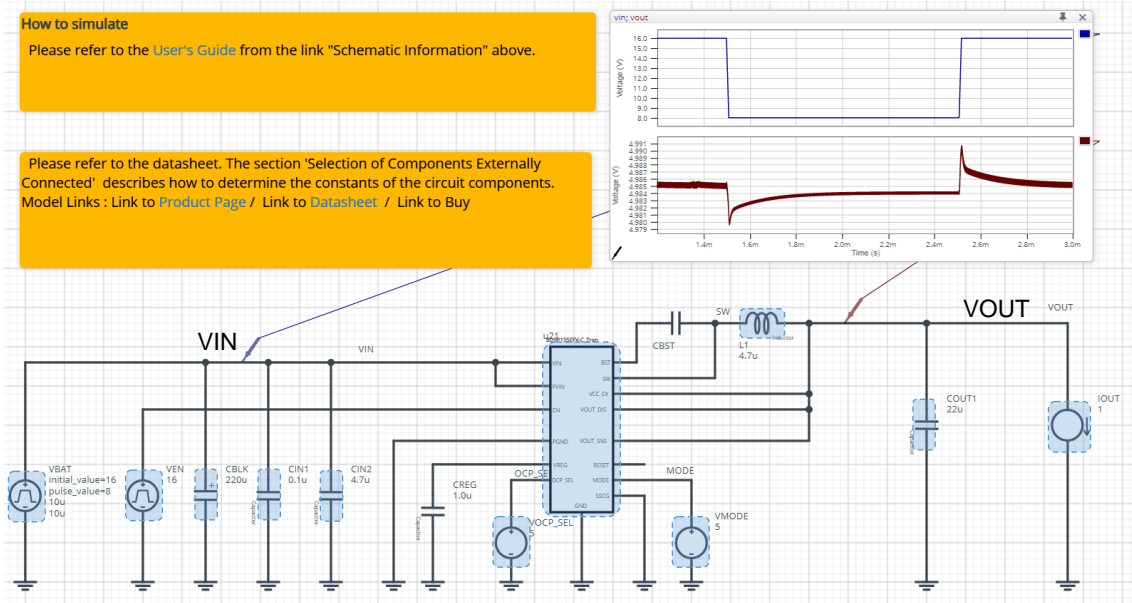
How to simulate

Please refer to the User's Guide from the link "Schematic Information" above.

Please refer to the datasheet. The section 'Selection of Components Externally Connected' describes how to determine the constants of the circuit components.
Model Links : Link to Product Page / Link to Datasheet / Link to Buy

vin; vout

Voltage (V)
16.0
15.0
14.0
13.0
12.0
11.0
10.0
9.0
8.0

Voltage (V)
4.991
4.990
4.989
4.988
4.987
4.986
4.985
4.984
4.983
4.982
4.981
4.980
4.979

1.4m 1.6m 1.8m 2.0m 2.2m 2.4m 2.6m 2.8m 3.0m
Time (s)

VIN
VIN
u21
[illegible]
VIN
PVIN
EN
PGND
VREG
OCP_SEL
GND
BST
SW
VCC_EX
VOUT_DIS
VOUT_SNS
RESET
MODE
SSCG
CBST
SW
L1
4.7u
Inductor
VOUT
VOUT
COUT1
22u
Capacitor
IOUT
1
VBAT
initial_value=16
pulse_value=8
10u
10u
VEN
16
CBLK
220u
CIN1
0.1u
Capacitor
CIN2
4.7u
Capacitor
CREG
1.0u
Capacitor
OCP_SEL
VOCP_SEL
5
MODE
VMODE
5